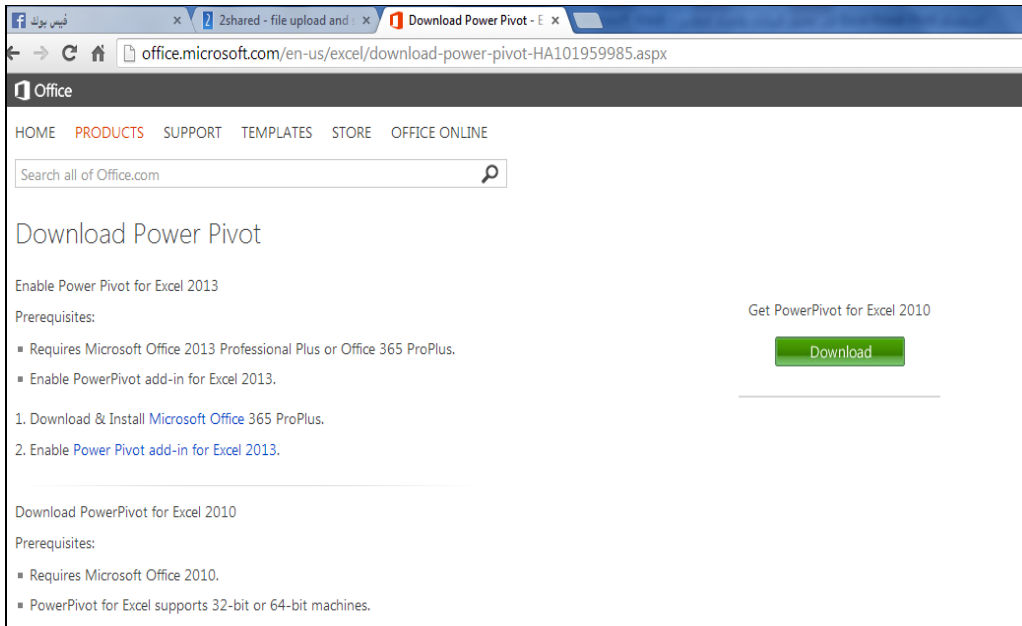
فيس بوك ×
2shared - file upload and ×
Download Power Pivot - E ×

office.microsoft.com/en-us/excel/download-power-pivot-HA101959985.aspx

Office

HOME PRODUCTS SUPPORT TEMPLATES STORE OFFICE ONLINE

Search all of Office.com

Download Power Pivot

Enable Power Pivot for Excel 2013

Prerequisites:

▪ Requires Microsoft Office 2013 Professional Plus or Office 365 ProPlus.

▪ Enable PowerPivot add-in for Excel 2013.

1. Download & Install Microsoft Office 365 ProPlus.

2. Enable Power Pivot add-in for Excel 2013.

Download PowerPivot for Excel 2010

Prerequisites:

▪ Requires Microsoft Office 2010.

▪ PowerPivot for Excel supports 32-bit or 64-bit machines.

Get PowerPivot for Excel 2010

Download